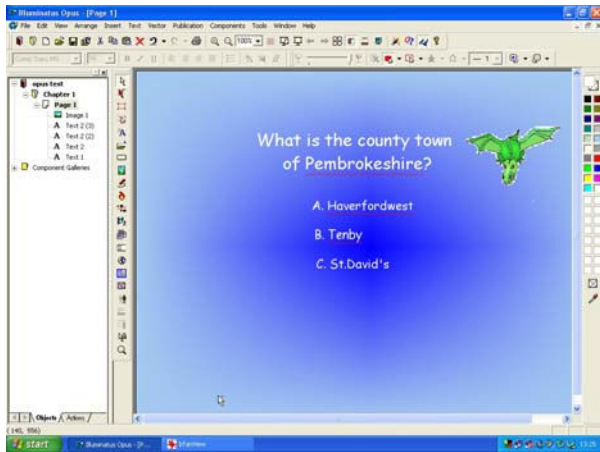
Illuminatus Opus - [Page 1]

File Edit View Arrange Insert Text Vector Publication Components Tools Window Help

100%

opus test
Chapter 1
Page 1
Image 1
Text 2 (3)
Text 2 (2)
Text 2
Text 1
Component Galleries

What is the county town of Pembrokeshire?

A. Haverfordwest

B. Tenby

C. St.David's

Objects Actions

(140, 956)

start

Illuminatus Opus - [P...

IrfanView

13:25